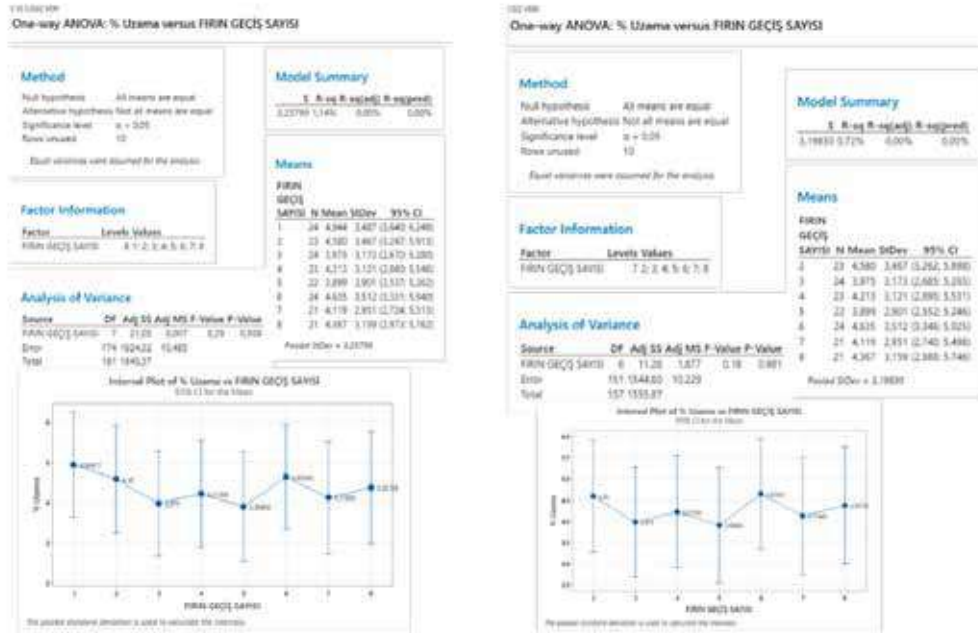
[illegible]

One-way ANOVA: % Uzama versus FIRIN GEÇİŞ SAYISI

Method

Null hypothesis All means are equal
Alternative hypothesis Not all means are equal
Significance level α = 0,05
Rows unused 10

Equal variances were assumed for the analysis.

Model Summary

| S | R-sq | R-sq(adj) | R-sq(pred) |
|---|---|---|---|
| 3,23790 | 1,14% | 0,00% | 0,00% |

Means

| FIRIN GEÇİŞ SAYISI | N | Mean | StDev | 95% CI |
|---|---|---|---|---|
| 1 | 24 | 4,944 | 3,487 | (3,640; 6,249) |
| 2 | 23 | 4,580 | 3,467 | (3,247; 5,913) |
| 3 | 24 | 3,973 | 3,173 | (2,670; 5,280) |
| 4 | 23 | 4,213 | 3,121 | (2,880; 5,546) |
| 5 | 22 | 3,899 | 2,901 | (2,537; 5,262) |
| 6 | 24 | 4,635 | 3,512 | (3,331; 5,940) |
| 7 | 21 | 4,119 | 2,851 | (2,724; 5,515) |
| 8 | 21 | 4,367 | 3,159 | (2,973; 5,762) |

Pooled StDev = 3,23790

Factor Information

| Factor | Levels | Values |
|---|---|---|
| FIRIN GEÇİŞ SAYISI | 8 | 1; 2; 3; 4; 5; 6; 7; 8 |

Analysis of Variance

| Source | DF | Adj SS | Adj MS | F-Value | P-Value |
|---|---|---|---|---|---|
| FIRIN GEÇİŞ SAYISI | 7 | 21,05 | 3,007 | 0,29 | 0,958 |
| Error | 174 | 1824,22 | 10,483 | | |
| Total | 181 | 1845,27 | | | |

Interval Plot of % Uzama vs FIRIN GEÇİŞ SAYISI
95% CI for the Mean

% Uzama

FIRIN GEÇİŞ SAYISI

The pooled standard deviation is used to calculate the intervals.

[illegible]

One-way ANOVA: % Uzama versus FIRIN GEÇİŞ SAYISI

Method

Null hypothesis All means are equal
Alternative hypothesis Not all means are equal
Significance level α = 0,05
Rows unused 10

Equal variances were assumed for the analysis.

Model Summary

| S | R-sq | R-sq(adj) | R-sq(pred) |
|---|---|---|---|
| 3,19830 | 0,72% | 0,00% | 0,00% |

Means

| FIRIN GEÇİŞ SAYISI | N | Mean | StDev | 95% CI |
|---|---|---|---|---|
| 2 | 23 | 4,580 | 3,467 | (3,262; 5,898) |
| 3 | 24 | 3,973 | 3,173 | (2,683; 5,263) |
| 4 | 23 | 4,213 | 3,121 | (2,895; 5,531) |
| 5 | 22 | 3,899 | 2,901 | (2,552; 5,246) |
| 6 | 24 | 4,635 | 3,512 | (3,346; 5,925) |
| 7 | 21 | 4,119 | 2,851 | (2,740; 5,498) |
| 8 | 21 | 4,367 | 3,159 | (2,988; 5,746) |

Pooled StDev = 3,19830

Factor Information

| Factor | Levels | Values |
|---|---|---|
| FIRIN GEÇİŞ SAYISI | 7 | 2; 3; 4; 5; 6; 7; 8 |

Analysis of Variance

| Source | DF | Adj SS | Adj MS | F-Value | P-Value |
|---|---|---|---|---|---|
| FIRIN GEÇİŞ SAYISI | 6 | 11,26 | 1,877 | 0,18 | 0,981 |
| Error | 151 | 1544,60 | 10,229 | | |
| Total | 157 | 1555,87 | | | |

Interval Plot of % Uzama vs FIRIN GEÇİŞ SAYISI
95% CI for the Mean

% Uzama

FIRIN GEÇİŞ SAYISI

The pooled standard deviation is used to calculate the intervals.